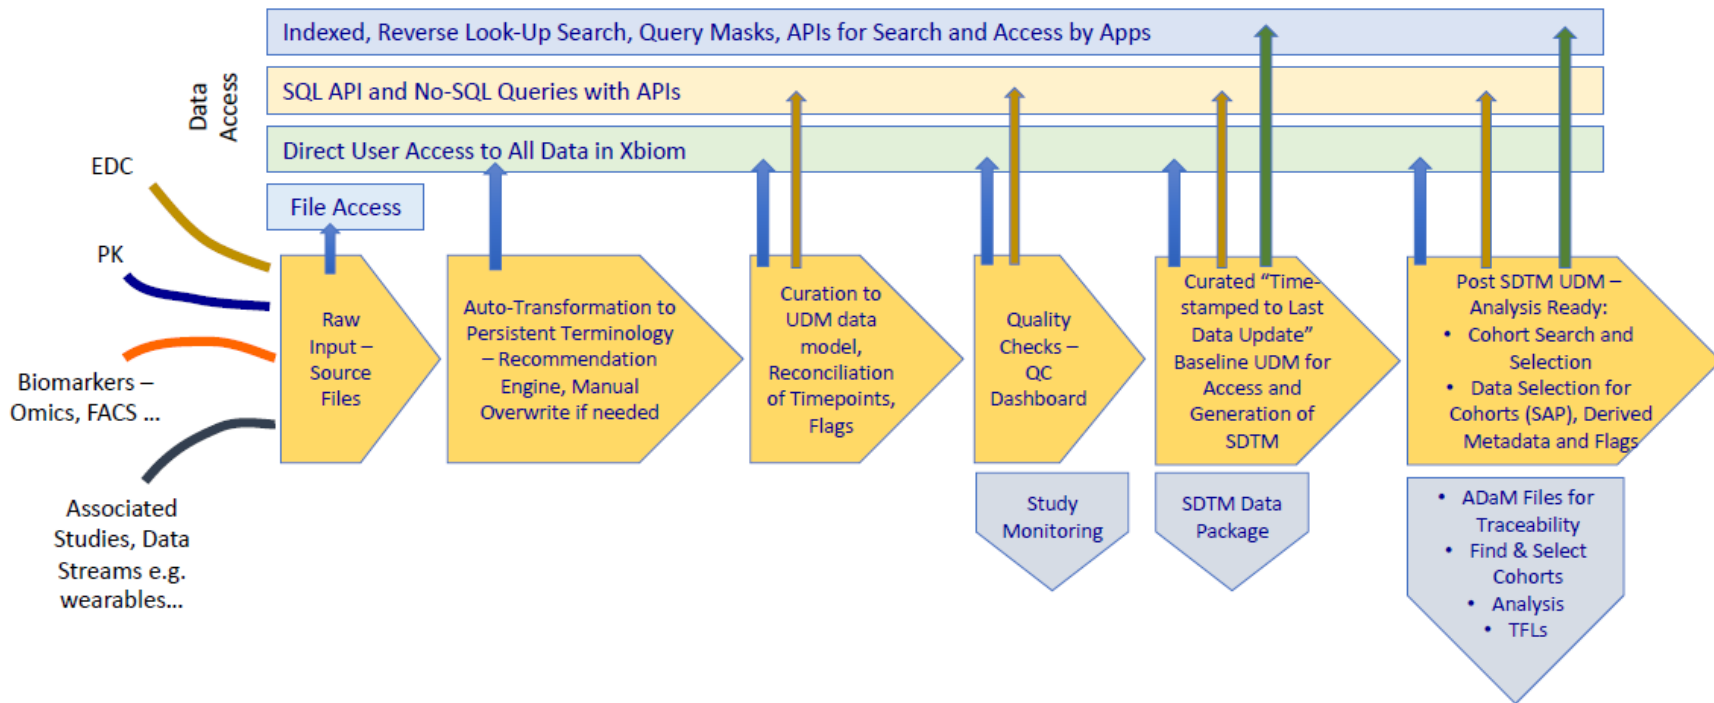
Indexed, Reverse Look-Up Search, Query Masks, APIs for Search and Access by Apps

SQL API and No-SQL Queries with APIs

Direct User Access to All Data in Xbiom

Data Access

File Access

EDC

PK

Biomarkers – Omics, FACS ...

Associated Studies, Data Streams e.g. wearables...

Raw Input – Source Files

Auto-Transformation to Persistent Terminology – Recommendation Engine, Manual Overwrite if needed

Curation to UDM data model, Reconciliation of Timepoints, Flags

Quality Checks – QC Dashboard

Curated "Time-stamped to Last Data Update" Baseline UDM for Access and Generation of SDTM

Post SDTM UDM – Analysis Ready:
• Cohort Search and Selection
• Data Selection for Cohorts (SAP), Derived Metadata and Flags

Study Monitoring

SDTM Data Package

• ADaM Files for Traceability
• Find & Select Cohorts
• Analysis
• TFLs